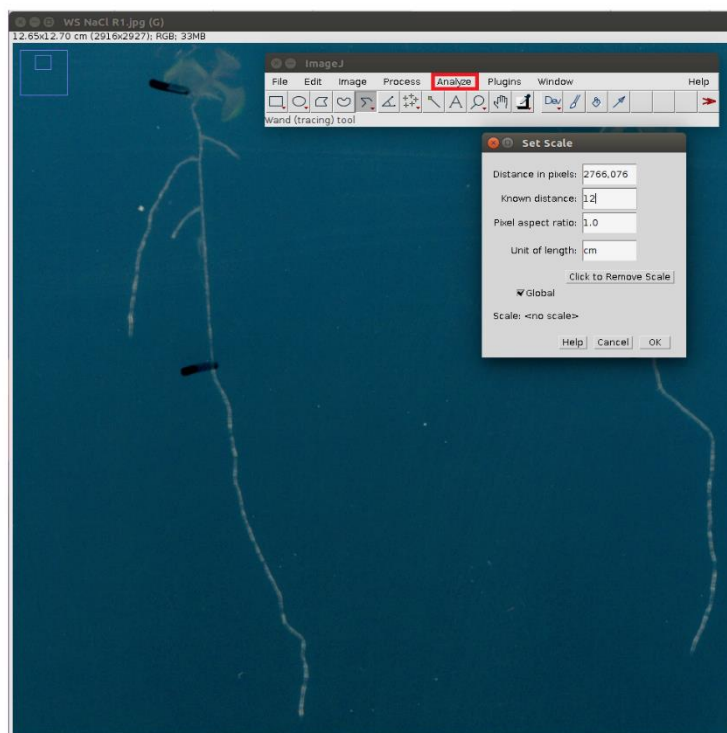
WS NaCl R1.jpg (G)
12.65x12.70 cm (2916x2927); RGB; 33MB

ImageJ
File Edit Image Process Analyze Plugins Window Help
Dev
Wand (tracing) tool

Set Scale
Distance in pixels: 2766.076
Known distance: 12
Pixel aspect ratio: 1.0
Unit of length: cm
Click to Remove Scale
Global
Scale: <no scale>
Help Cancel OK